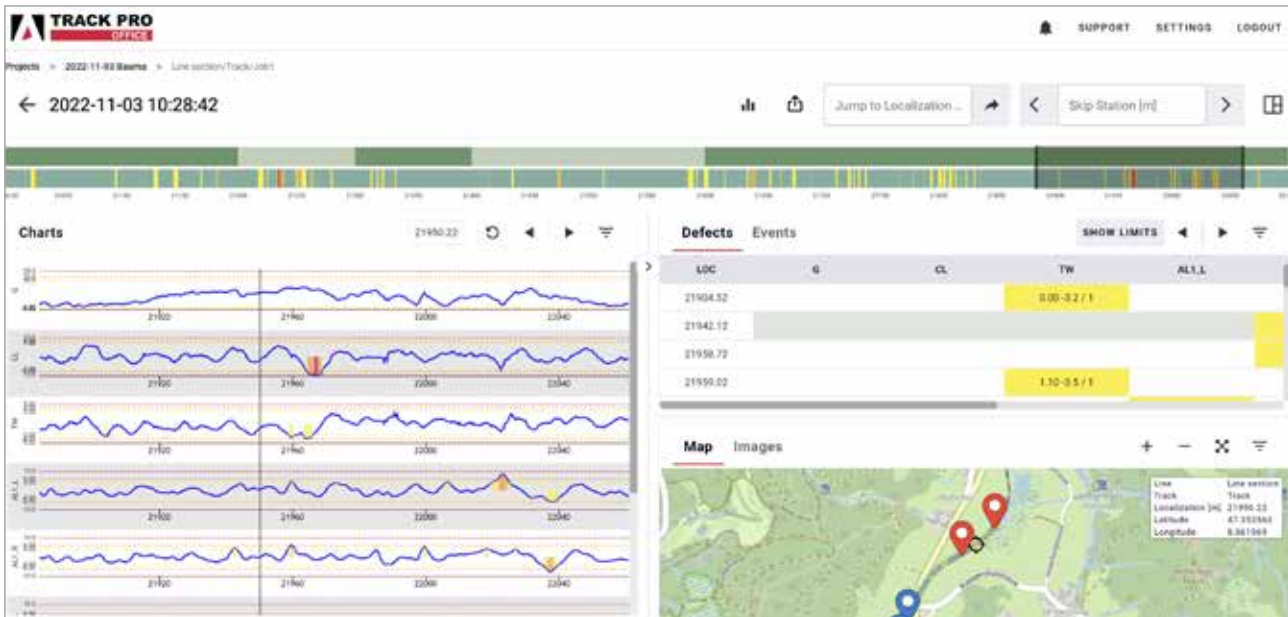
TRACK PRO
OFFICE

SUPPORT SETTINGS LOGOUT

Projects > 2022-11-03 Beams > Line section/Track/Job1

← 2022-11-03 10:28:42

Jump to Localization ...

Skip Station [m]

Charts

21950.22

21920 21960 22000 22040

Defects Events

SHOW LIMITS

| LOC | G | CL | TW | AL1,L |
|---|---|---|---|---|
| 21904.52 | | | 0.00 -3.2 / 1 | |
| 21942.12 | | | | |
| 21958.72 | | | | |
| 21959.02 | | | 1.10 -0.5 / 1 | |

Map Images

| Line | Line section |
|---|---|
| Track | Track |
| Localization [m] | 21950.22 |
| Latitude | 47.352563 |
| Longitude | 8.861069 |